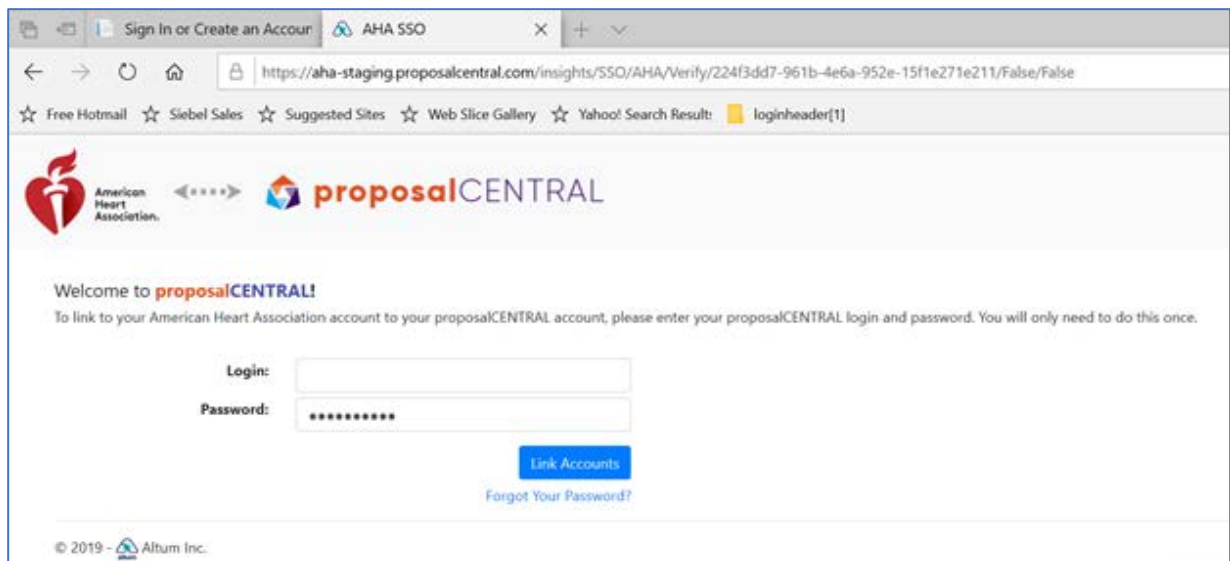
Sign In or Create an Accour

AHA SSO

https://aha-staging.proposalcentral.com/insights/SSO/AHA/Verify/224f3dd7-961b-4e6a-952e-15f1e271e211/False/False

Free Hotmail Siebel Sales Suggested Sites Web Slice Gallery Yahoo! Search Result: loginheader[1]

American Heart Association.

proposalCENTRAL

Welcome to proposalCENTRAL!

To link to your American Heart Association account to your proposalCENTRAL account, please enter your proposalCENTRAL login and password. You will only need to do this once.

Login:

Password: •••••••••••

Link Accounts

Forgot Your Password?

© 2019 - Altum Inc.